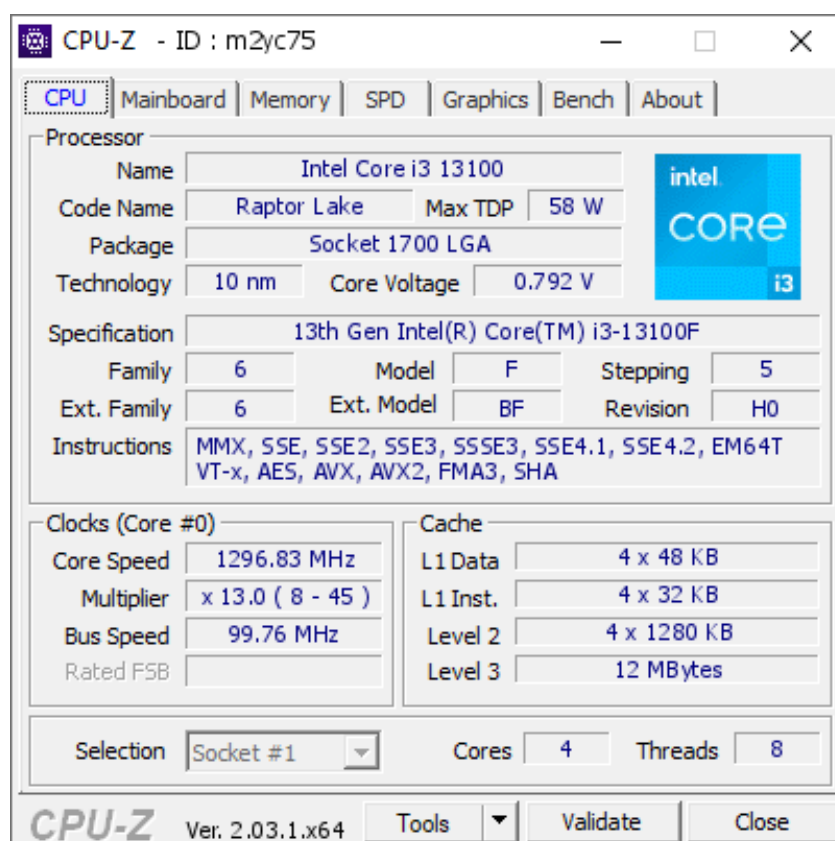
CPU-Z - ID : m2yc75

CPU | Mainboard | Memory | SPD | Graphics | Bench | About

Processor

Name: Intel Core i3 13100

Code Name: Raptor Lake | Max TDP: 58 W

Package: Socket 1700 LGA

Technology: 10 nm | Core Voltage: 0.792 V

intel. CORE i3

Specification: 13th Gen Intel(R) Core(TM) i3-13100F

Family: 6 | Model: F | Stepping: 5

Ext. Family: 6 | Ext. Model: BF | Revision: H0

Instructions: MMX, SSE, SSE2, SSE3, SSSE3, SSE4.1, SSE4.2, EM64T VT-x, AES, AVX, AVX2, FMA3, SHA

Clocks (Core #0)

Core Speed: 1296.83 MHz

Multiplier: x 13.0 ( 8 - 45 )

Bus Speed: 99.76 MHz

Rated FSB

Cache

L1 Data: 4 x 48 KB

L1 Inst.: 4 x 32 KB

Level 2: 4 x 1280 KB

Level 3: 12 MBytes

Selection: Socket #1 | Cores: 4 | Threads: 8

CPU-Z Ver. 2.03.1.x64 | Tools | Validate | Close